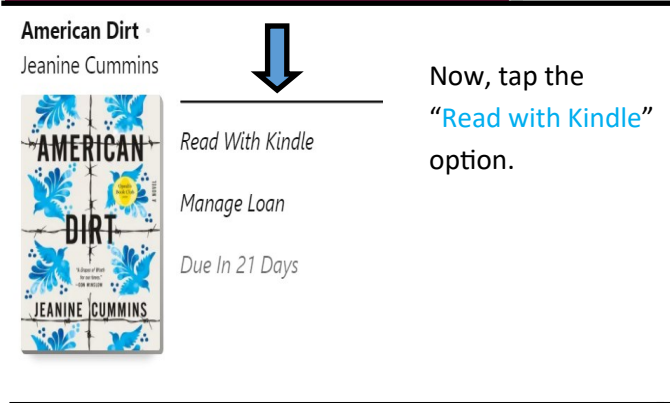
American Dirt
Jeanine Cummins

AMERICAN DIRT
A NOVEL
"A Grapes of Wrath for our times."
—DON WINSLOW
JEANINE CUMMINS

Read With Kindle

Manage Loan

Due In 21 Days

Now, tap the "Read with Kindle" option.